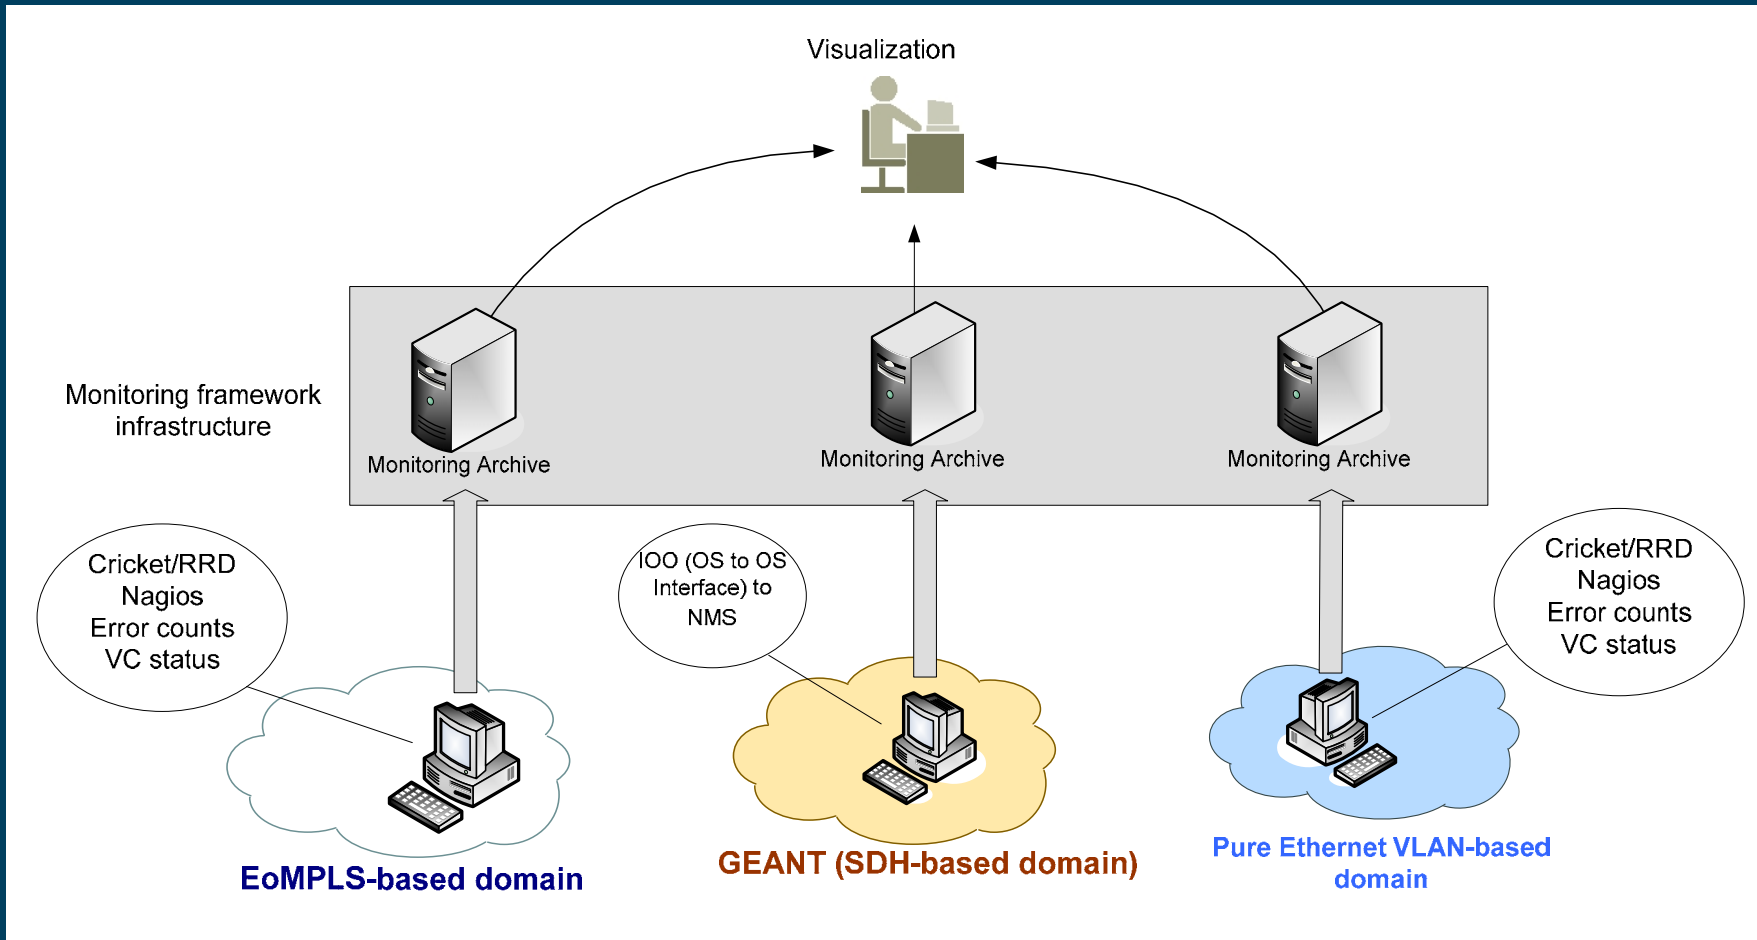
Visualization

Monitoring framework infrastructure

Monitoring Archive

Monitoring Archive

Monitoring Archive

Cricket/RRD
Nagios
Error counts
VC status

IOO (OS to OS Interface) to NMS

Cricket/RRD
Nagios
Error counts
VC status

EoMPLS-based domain

GEANT (SDH-based domain)

Pure Ethernet VLAN-based domain